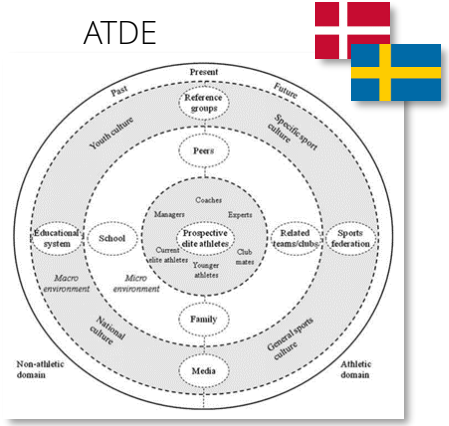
ATDE

Present

Past

Future

Reference groups

Youth culture

Specific sport culture

Peers

Coaches

Managers

Experts

Educational system

School

Prospective elite athletes

Related teams/clubs

Sports federation

Current elite athletes

Club mates

Younger athletes

Macro environment

Micro environment

Family

National culture

General sports culture

Non-athletic domain

Media

Athletic domain